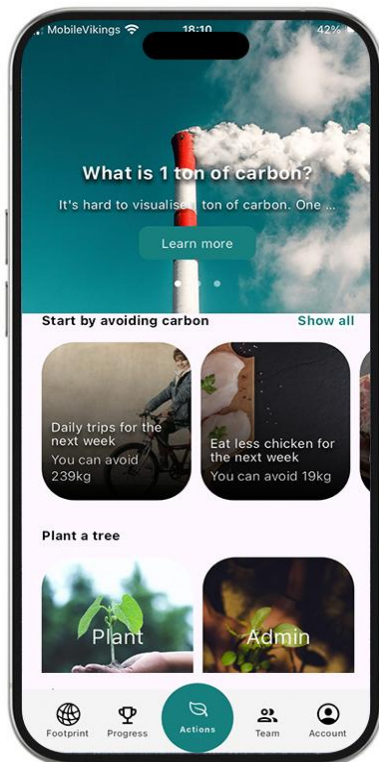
MobileVikings 18:10 42%

What is 1 ton of carbon?

It's hard to visualise 1 ton of carbon. One ...

Learn more

Start by avoiding carbon

Show all

Daily trips for the next week

You can avoid 239kg

Eat less chicken for the next week

You can avoid 19kg

Plant a tree

Plant

Admin

Footprint

Progress

Actions

Team

Account